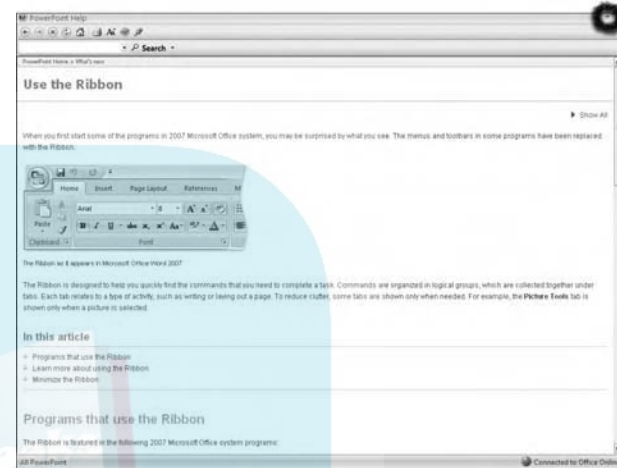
PowerPoint Help

Search

PowerPoint Home > What's new

Use the Ribbon

Show All

When you first start some of the programs in 2007 Microsoft Office system, you may be surprised by what you see. The menus and toolbars in some programs have been replaced with the Ribbon.

Home Insert Page Layout References M

Paste

Arial

Clipboard

Font

The Ribbon as it appears in Microsoft Office Word 2007

The Ribbon is designed to help you quickly find the commands that you need to complete a task. Commands are organized in logical groups, which are collected together under tabs. Each tab relates to a type of activity, such as writing or laying out a page. To reduce clutter, some tabs are shown only when needed. For example, the **Picture Tools** tab is shown only when a picture is selected.

In this article

Programs that use the Ribbon
Learn more about using the Ribbon
Minimize the Ribbon

Programs that use the Ribbon

The Ribbon is featured in the following 2007 Microsoft Office system programs:

All PowerPoint

Connected to Office Online